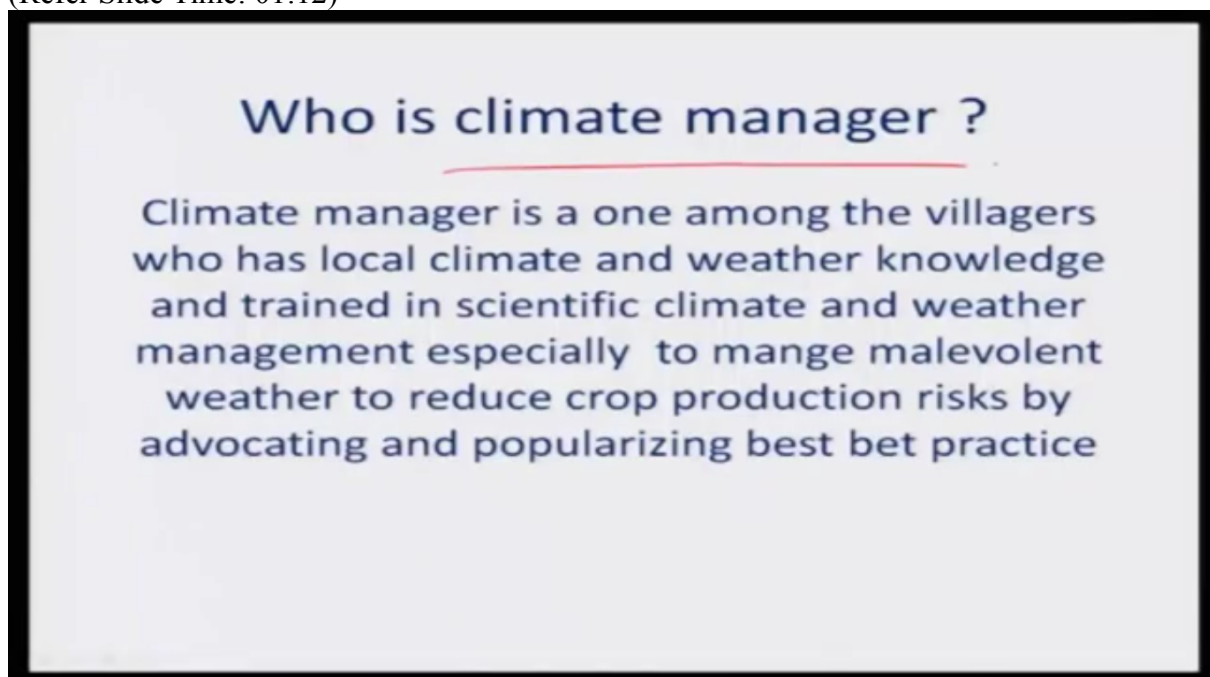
(Refer Slide Time: 01:12)

Who is climate manager ?

Climate manager is a one among the villagers who has local climate and weather knowledge and trained in scientific climate and weather management especially to mange malevolent weather to reduce crop production risks by advocating and popularizing best bet practice